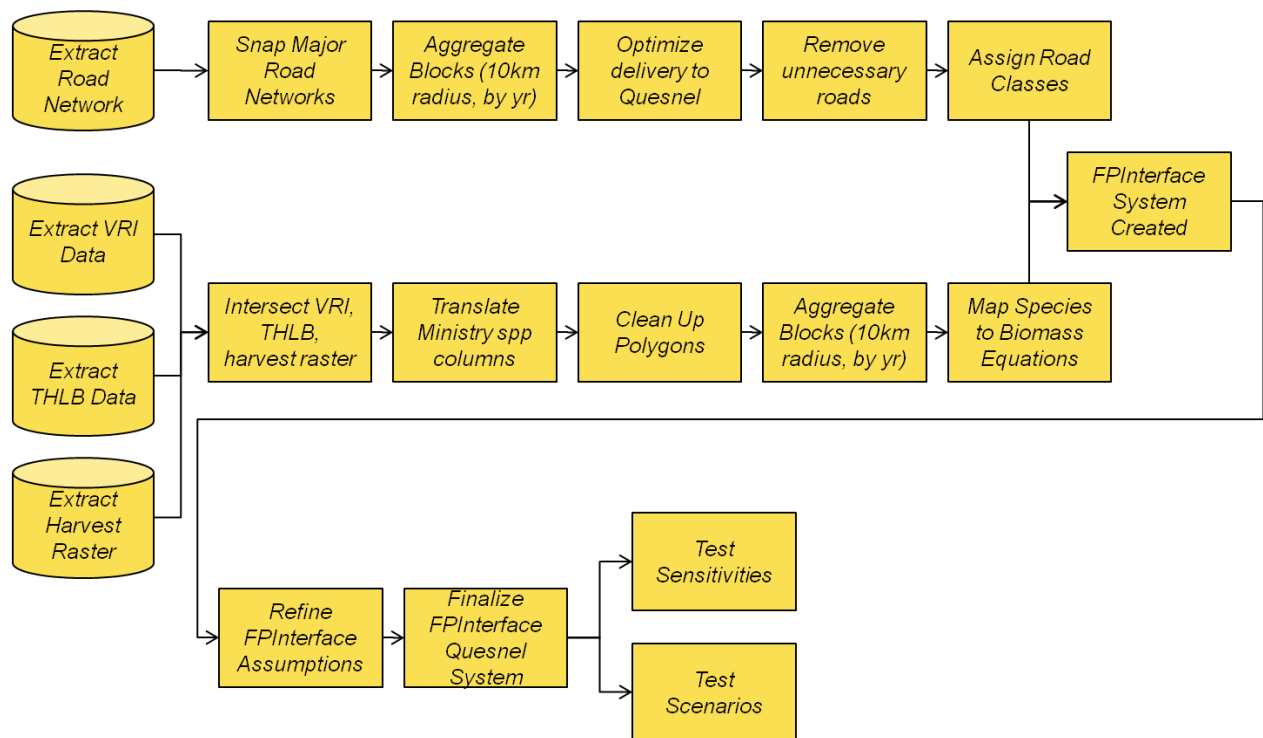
Extract Road Network

Snap Major Road Networks

Aggregate Blocks (10km radius, by yr)

Optimize delivery to Quesnel

Remove unnecessary roads

Assign Road Classes

FPInterface System Created

Extract VRI Data

Extract THLB Data

Extract Harvest Raster

Intersect VRI, THLB, harvest raster

Translate Ministry spp columns

Clean Up Polygons

Aggregate Blocks (10km radius, by yr)

Map Species to Biomass Equations

Refine FPInterface Assumptions

Finalize FPInterface Quesnel System

Test Sensitivities

Test Scenarios